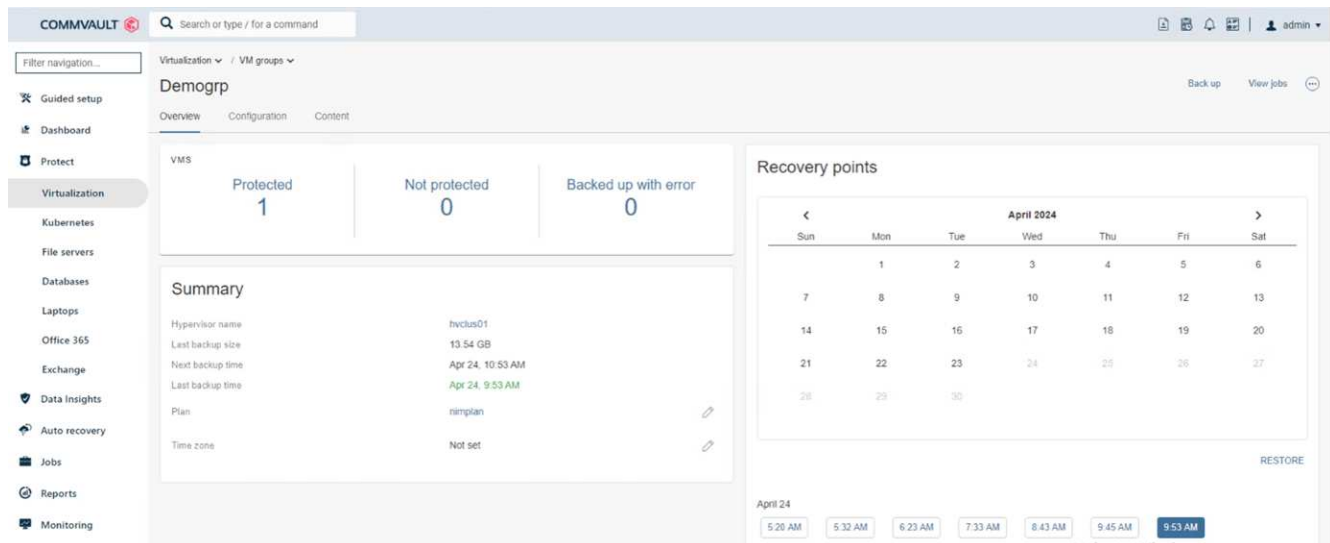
COMMVAULT

Search or type / for a command

admin

Filter navigation...

Guided setup
Dashboard
Protect
Virtualization
Kubernetes
File servers
Databases
Laptops
Office 365
Exchange
Data Insights
Auto recovery
Jobs
Reports
Monitoring

Virtualization / VM groups

Demogrp

Back up View jobs

Overview Configuration Content

VMS

Protected
1

Not protected
0

Backed up with error
0

Summary

| | |
|---|---|
| Hypervisor name | hvclus01 |
| Last backup size | 13.54 GB |
| Next backup time | Apr 24, 10:53 AM |
| Last backup time | Apr 24, 9:53 AM |
| Plan | nimplan |
| Time zone | Not set |

Recovery points

April 2024

| Sun | Mon | Tue | Wed | Thu | Fri | Sat |
|---|---|---|---|---|---|---|
| | 1 | 2 | 3 | 4 | 5 | 6 |
| 7 | 8 | 9 | 10 | 11 | 12 | 13 |
| 14 | 15 | 16 | 17 | 18 | 19 | 20 |
| 21 | 22 | 23 | 24 | 25 | 26 | 27 |
| 28 | 29 | 30 | | | | |

RESTORE

April 24

5:20 AM 5:32 AM 6:23 AM 7:33 AM 8:43 AM 9:45 AM 9:53 AM